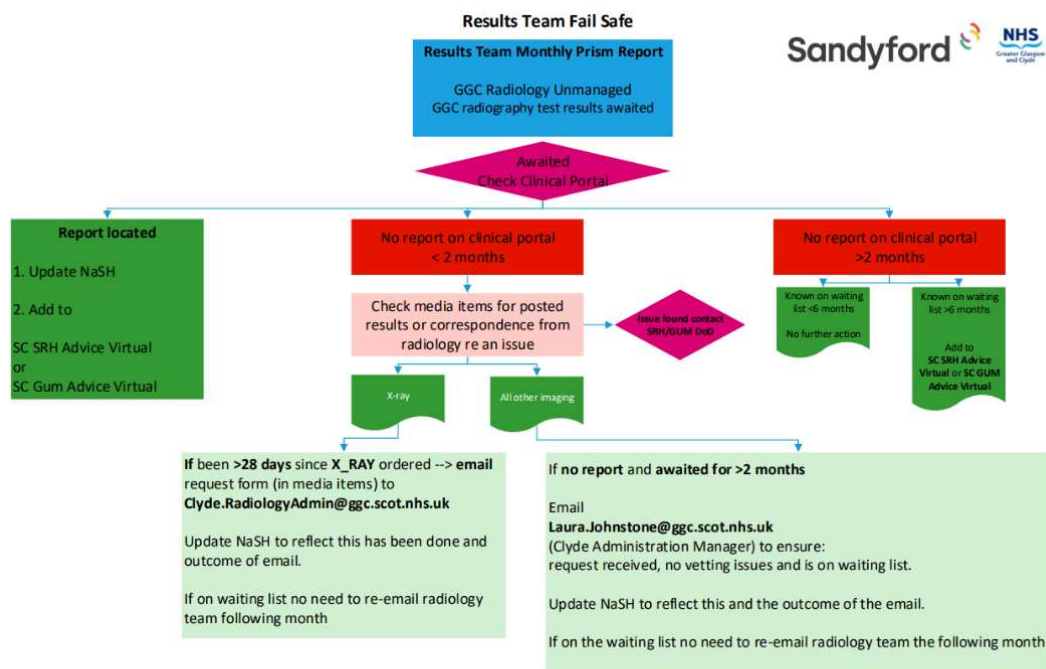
Results Team Fail Safe

Sandyford

NHS Greater Glasgow and Clyde

Results Team Monthly Prism Report

GGC Radiology Unmanaged
GGC radiography test results awaited

Awaited
Check Clinical Portal

Report located

1. Update NaSH

2. Add to

SC SRH Advice Virtual
or
SC Gum Advice Virtual

No report on clinical portal
< 2 months

Check media items for posted results or correspondence from radiology re an issue

Issue found contact SRH/GUM DoD

X-ray

All other imaging

No report on clinical portal
>2 months

Known on waiting list <6 months

No further action

Known on waiting list >6 months

Add to
SC SRH Advice Virtual or SC GUM Advice Virtual

If been >28 days since X_RAY ordered --> email request form (in media items) to Clyde.RadiologyAdmin@ggc.scot.nhs.uk

Update NaSH to reflect this has been done and outcome of email.

If on waiting list no need to re-email radiology team following month

If no report and awaited for >2 months

Email
Laura.Johnstone@ggc.scot.nhs.uk
(Clyde Administration Manager) to ensure:
request received, no vetting issues and is on waiting list.

Update NaSH to reflect this and the outcome of the email.

If on the waiting list no need to re-email radiology team the following month